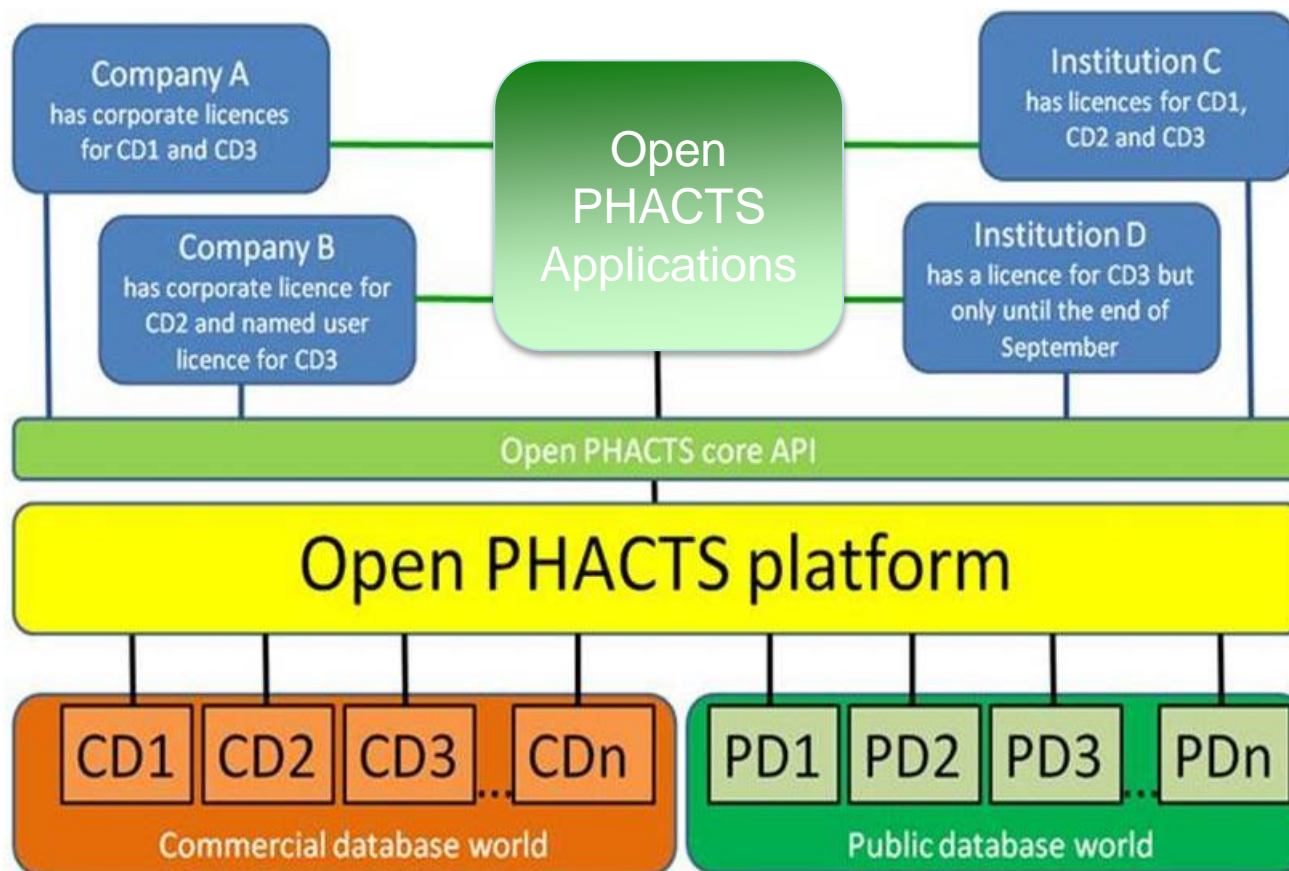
Company A
has corporate licences for CD1 and CD3

Open PHACTS Applications

Institution C
has licences for CD1, CD2 and CD3

Company B
has corporate licence for CD2 and named user licence for CD3

Institution D
has a licence for CD3 but only until the end of September

Open PHACTS core API

Open PHACTS platform

CD1 CD2 CD3 ... CDn

Commercial database world

PD1 PD2 PD3 ... PDn

Public database world